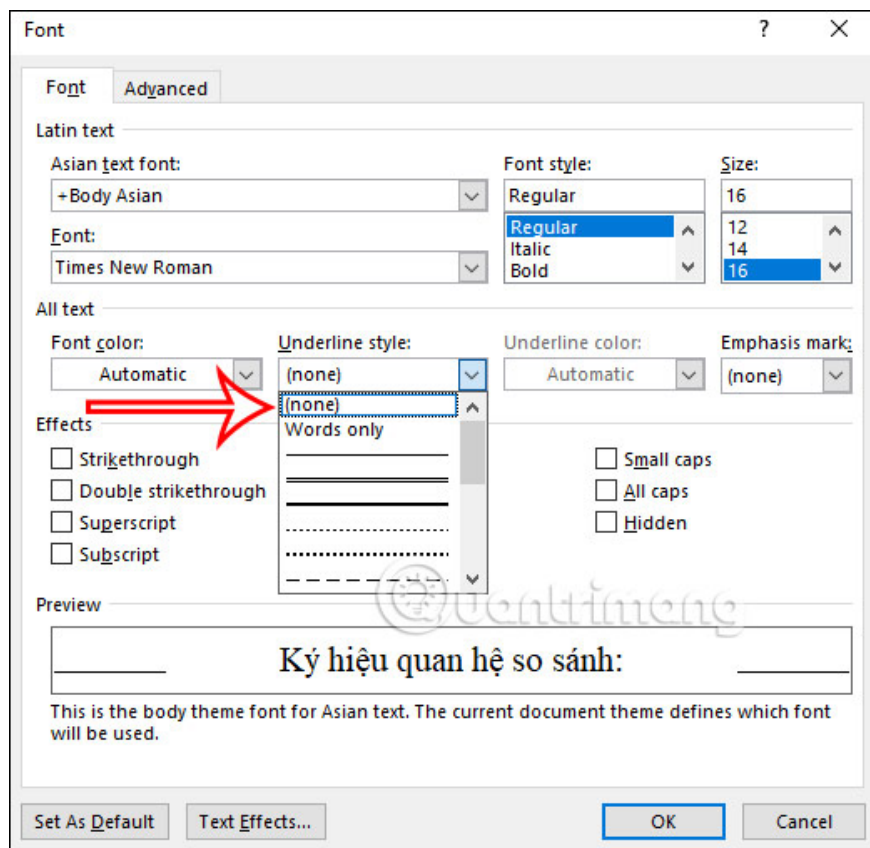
Font ? ×

Font Advanced

Latin text

Asian text font:
+Body Asian

Font:
Times New Roman

Font style:
Regular
Regular
Italic
Bold

Size:
16
12
14
16

All text

Font color:
Automatic

Underline style:
(none)
(none)
Words only

Underline color:
Automatic

Emphasis mark:
(none)

Effects

Strikethrough
Double strikethrough
Superscript
Subscript

Small caps
All caps
Hidden

Preview

Ký hiệu quan hệ so sánh:

This is the body theme font for Asian text. The current document theme defines which font will be used.

Set As Default Text Effects... OK Cancel

Quantrimang